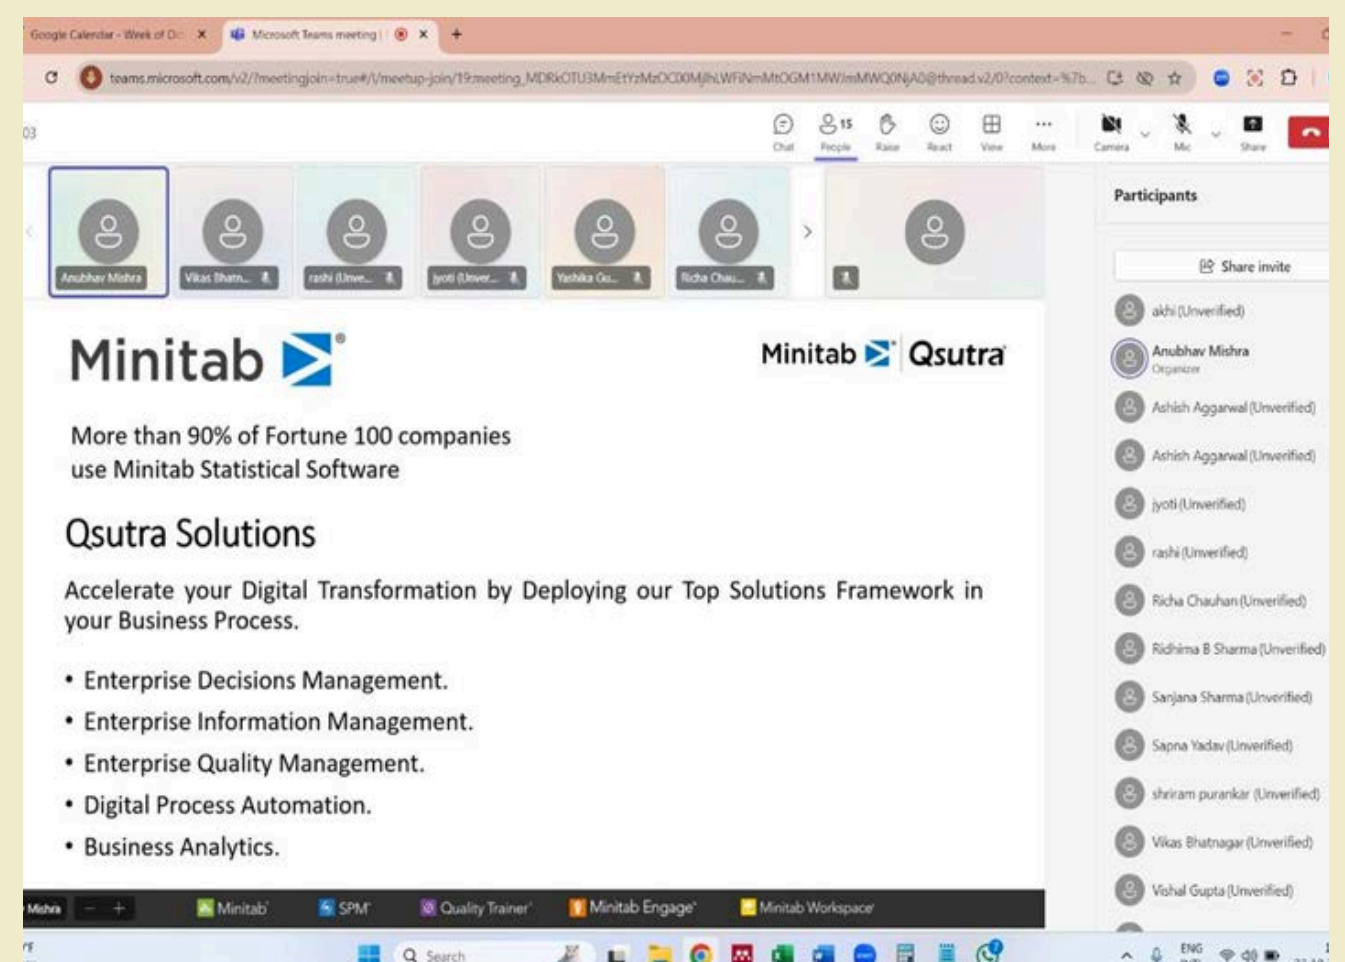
Google Calendar - Week of O... ×
Microsoft Teams meeting | ×
+

teams.microsoft.com/v2/?meetingjoin=true#/l/meetup-join/19:meeting_MDRkOTU3MmEtYzMzOC00MjhLWFiNmMtOGM1MWJmMWQ0NjA0@thread.v2/0?context=%7b...

03

Chat
15 People
Raise
React
View
More
Camera
Mic
Share

Anubhav Mishra
Vikas Bhatn...
rashi (Unve...
jyoti (Unver...
Yashika Gu...
Richa Chau...

Participants

Share invite

akhi (Unverified)
Anubhav Mishra
Organizer
Ashish Aggarwal (Unverified)
Ashish Aggarwal (Unverified)
jyoti (Unverified)
rashi (Unverified)
Richa Chauhan (Unverified)
Ridhima B Sharma (Unverified)
Sanjana Sharma (Unverified)
Sapna Yadav (Unverified)
shriram purankar (Unverified)
Vikas Bhatnagar (Unverified)
Vishal Gupta (Unverified)

Minitab®

Minitab Qsutra

More than 90% of Fortune 100 companies use Minitab Statistical Software

Qsutra Solutions

Accelerate your Digital Transformation by Deploying our Top Solutions Framework in your Business Process.

• Enterprise Decisions Management.
• Enterprise Information Management.
• Enterprise Quality Management.
• Digital Process Automation.
• Business Analytics.

Mishra
Minitab
SPM
Quality Trainer
Minitab Engage
Minitab Workspace

Search
ENG